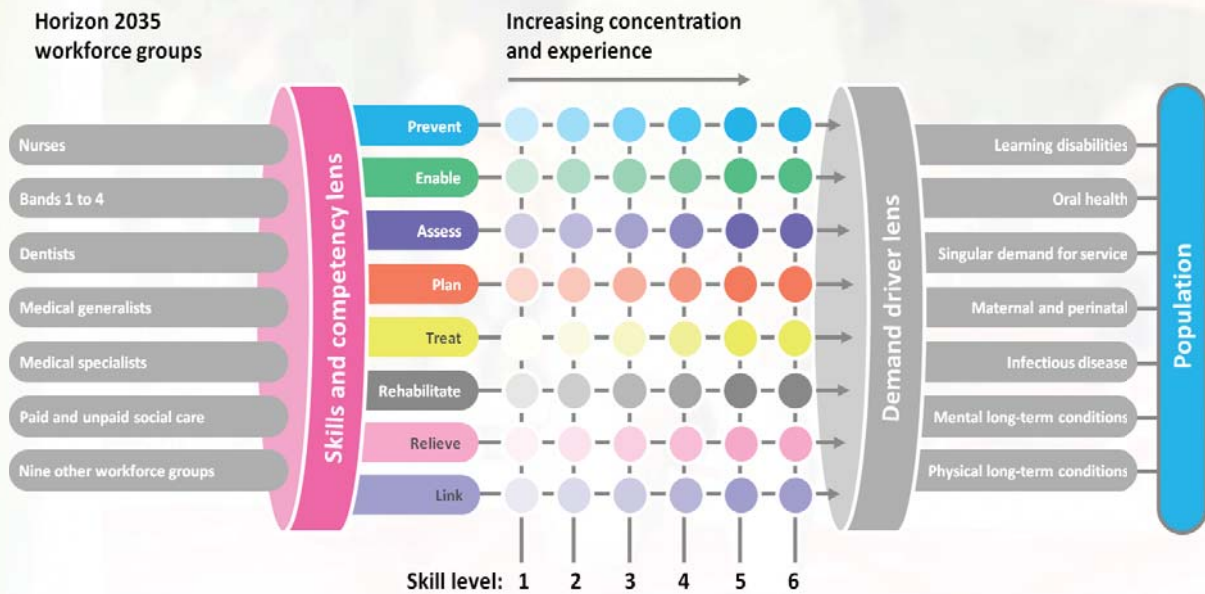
Horizon 2035 workforce groups

Increasing concentration and experience

Nurses
Bands 1 to 4
Dentists
Medical generalists
Medical specialists
Paid and unpaid social care
Nine other workforce groups

Skills and competency lens

Prevent
Enable
Assess
Plan
Treat
Rehabilitate
Relieve
Link

Skill level: 1 2 3 4 5 6

Demand driver lens

Learning disabilities
Oral health
Singular demand for service
Maternal and perinatal
Infectious disease
Mental long-term conditions
Physical long-term conditions

Population